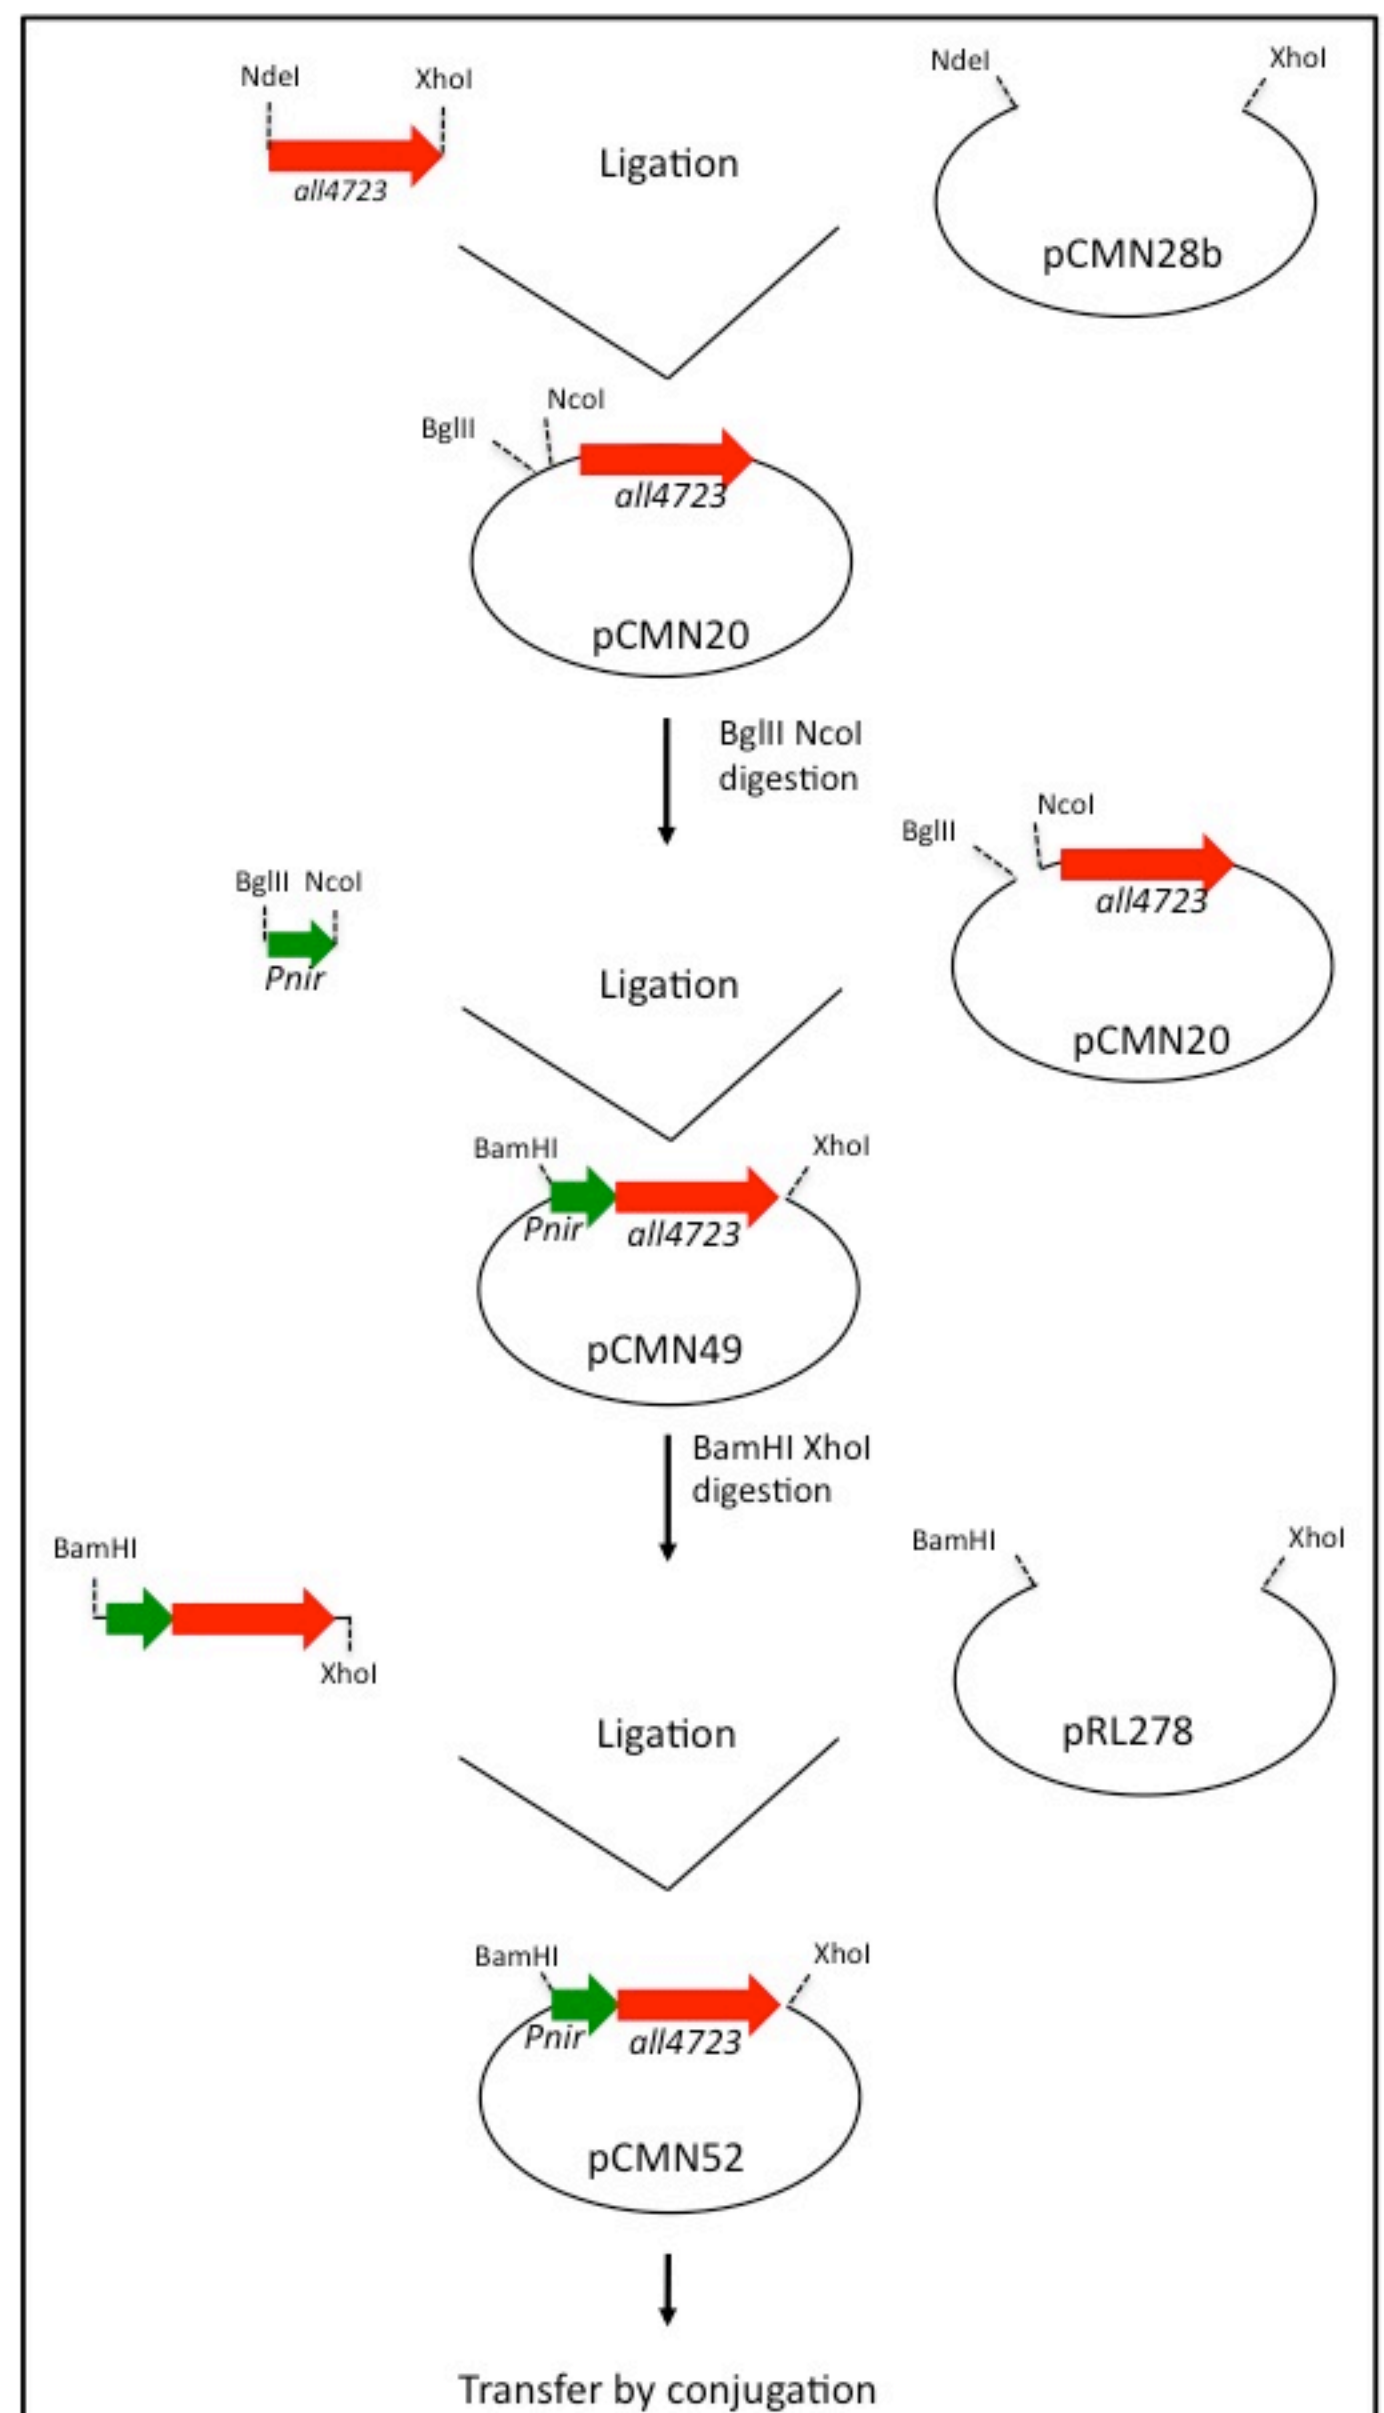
NdeI XhoI
all4723
Ligation
NdeI XhoI
pCMN28b

BglII NcoI
all4723
pCMN20

BglII NcoI digestion

BglII NcoI
Pnir
Ligation
BglII NcoI
all4723
pCMN20

BamHI XhoI
Pnir all4723
pCMN49

BamHI XhoI digestion

BamHI
XhoI
Ligation
BamHI XhoI
pRL278

BamHI XhoI
Pnir all4723
pCMN52

Transfer by conjugation